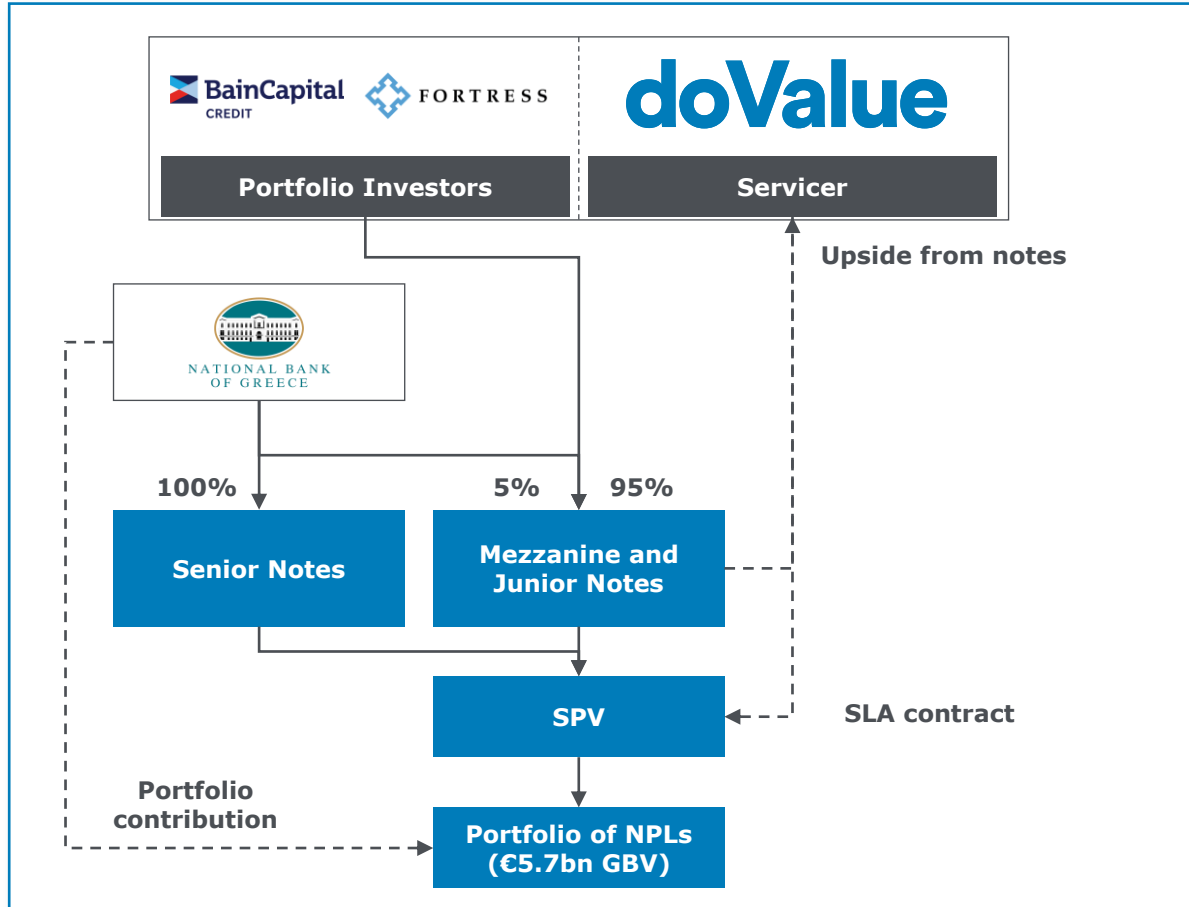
BainCapital CREDIT

FORTRESS

doValue

Portfolio Investors

Servicer

Upside from notes

NATIONAL BANK OF GREECE

100%

5%

95%

Senior Notes

Mezzanine and Junior Notes

SPV

SLA contract

Portfolio contribution

Portfolio of NPLs (€5.7bn GBV)